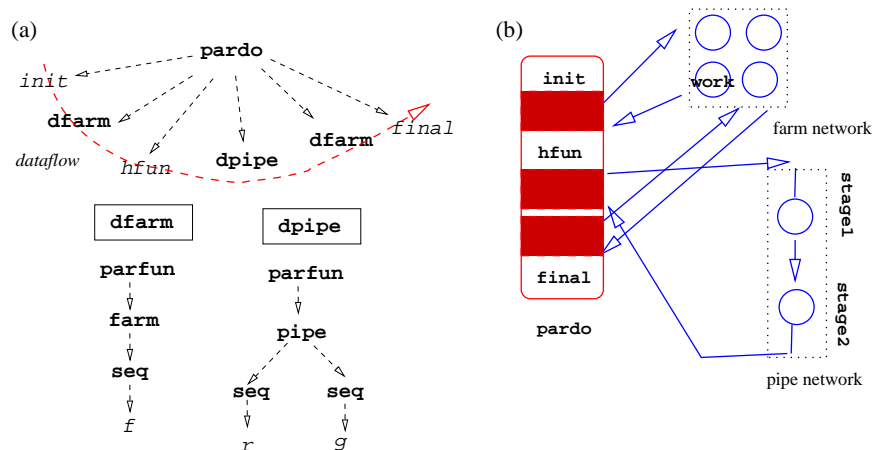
(a)

pardo

init

dfarm

dataflow

hfun

dpipe

dfarm

final

dfarm

parfun

farm

seq

f

dpipe

parfun

pipe

seq

r

seq

g

(b)

init

hfun

final

pardo

work

farm network

stage1

stage2

pipe network